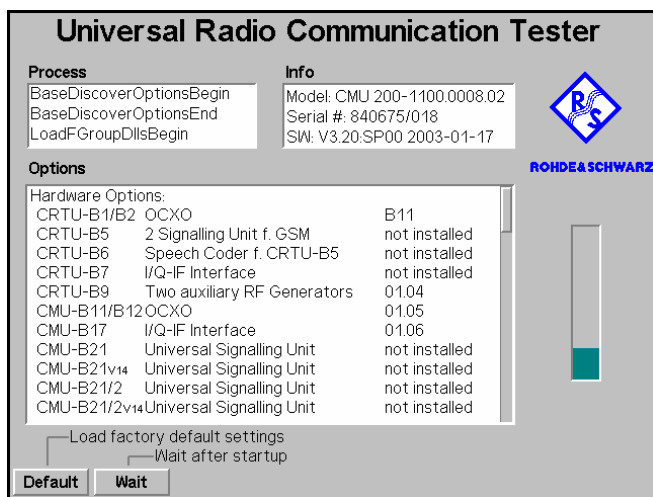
Universal Radio Communication Tester

Process
BaseDiscoverOptionsBegin
BaseDiscoverOptionsEnd
LoadFGroupDllsBegin

Info
Model: CMU 200-1100.0008.02
Serial #: 840675/018
SW: V3.20:SP00 2003-01-17

ROHDE&SCHWARZ

Options

Hardware Options:
| | | |
|---|---|---|
| CRTU-B1/B2 | OCXO | B11 |
| CRTU-B5 | 2 Signalling Unit f. GSM | not installed |
| CRTU-B6 | Speech Coder f. CRTU-B5 | not installed |
| CRTU-B7 | I/Q-IF Interface | not installed |
| CRTU-B9 | Two auxiliary RF Generators | 01.04 |
| CMU-B11/B12 | OCXO | 01.05 |
| CMU-B17 | I/Q-IF Interface | 01.06 |
| CMU-B21 | Universal Signalling Unit | not installed |
| CMU-B21v14 | Universal Signalling Unit | not installed |
| CMU-B21/2 | Universal Signalling Unit | not installed |
| CMU-B21/2v14 | Universal Signalling Unit | not installed |

Load factory default settings
Wait after startup
Default
Wait